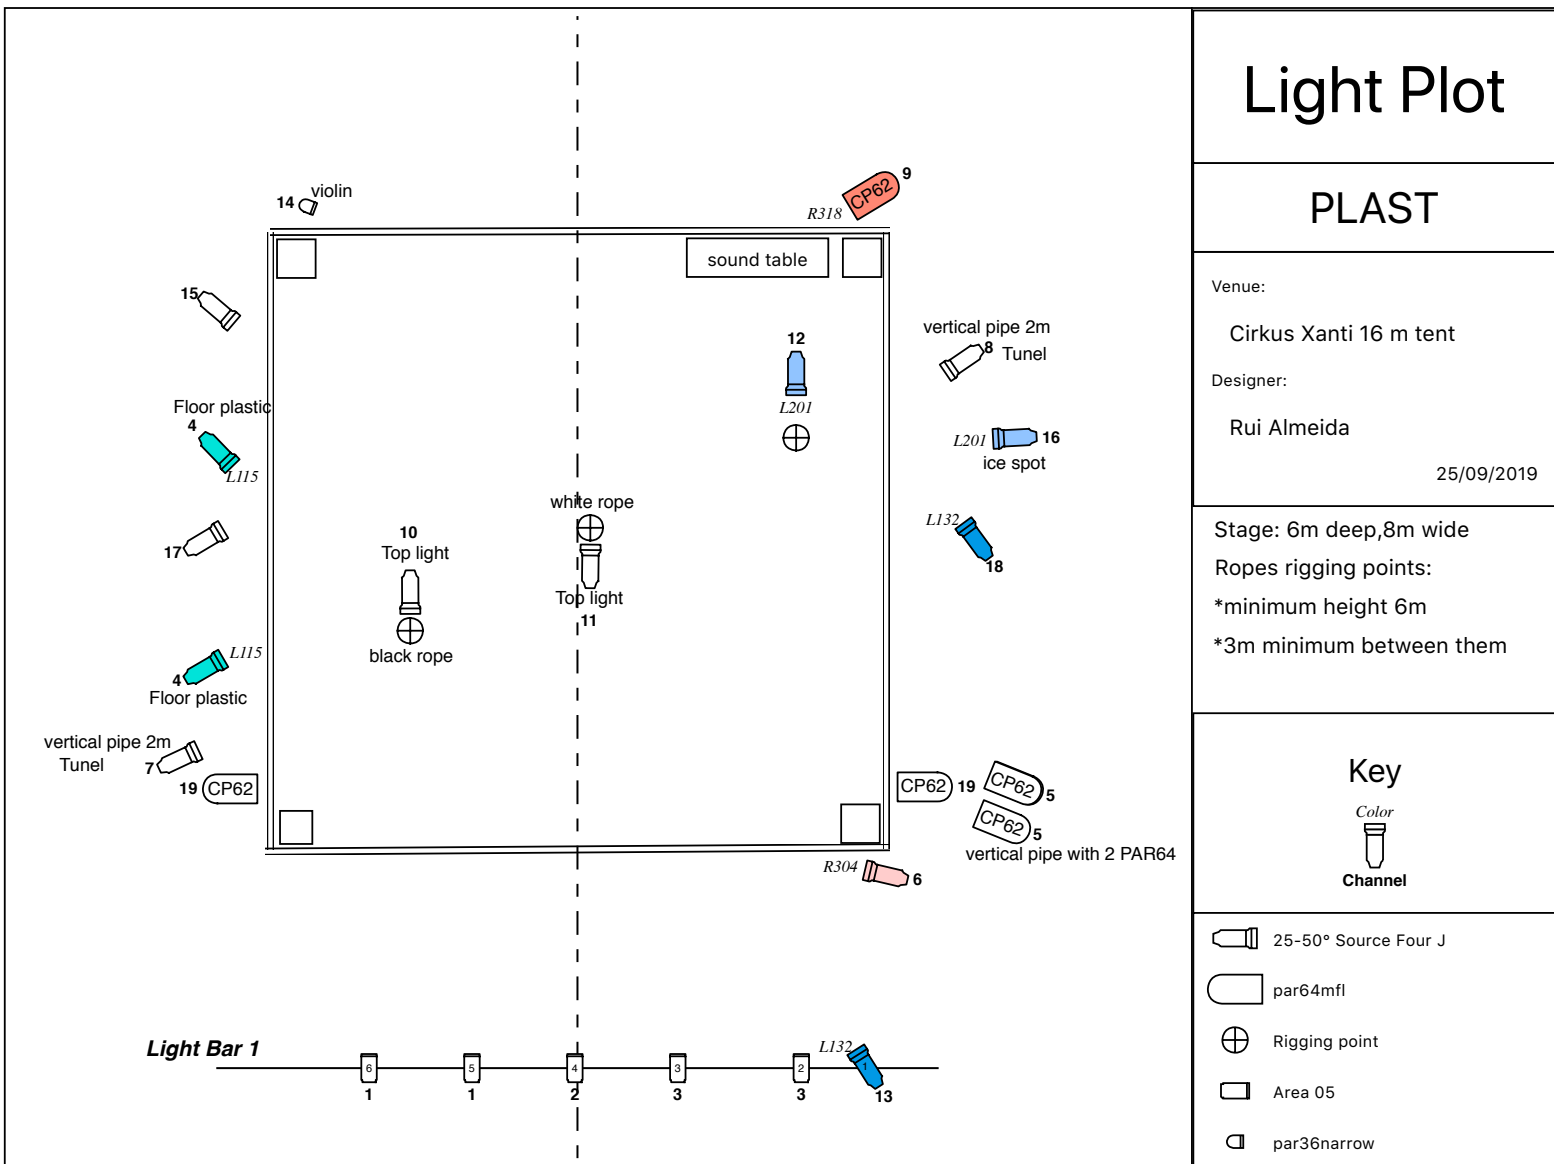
Light Plot

PLAST

Venue:

Cirkus Xanti 16 m tent

Designer:

Rui Almeida

25/09/2019

Stage: 6m deep,8m wide

Ropes rigging points:

*minimum height 6m

*3m minimum between them

Key

Color

Channel

25-50° Source Four J

par64mfl

Rigging point

Area 05

par36narrow

14 violin

CP62 9

R318

sound table

15

12

L201

vertical pipe 2m

8 Tunel

Floor plastic

4

L115

L201 16

ice spot

white rope

10

Top light

17

L132

18

Top light

11

black rope

L115

4

Floor plastic

vertical pipe 2m

Tunel

7

19 CP62

CP62 19

CP62 5

CP62 5

vertical pipe with 2 PAR64

R304 6

Light Bar 1

L132

6 1

5 1

4 2

3 3

2 3

1 13